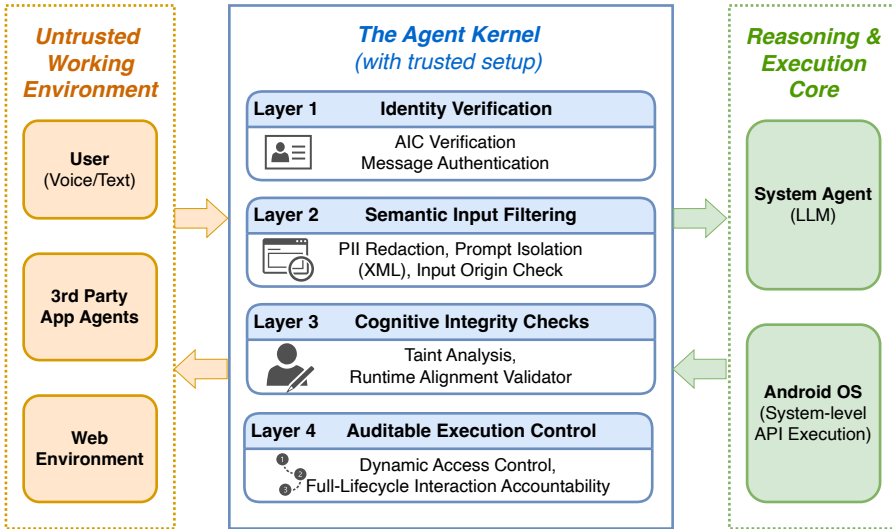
Untrusted Working Environment

User
(Voice/Text)

3rd Party App Agents

Web Environment

The Agent Kernel
(with trusted setup)

Layer 1 Identity Verification
AIC Verification
Message Authentication

Layer 2 Semantic Input Filtering
PII Redaction, Prompt Isolation (XML), Input Origin Check

Layer 3 Cognitive Integrity Checks
Taint Analysis,
Runtime Alignment Validator

Layer 4 Auditable Execution Control
1 2 3
Dynamic Access Control,
Full-Lifecycle Interaction Accountability

Reasoning & Execution Core

System Agent
(LLM)

Android OS
(System-level API Execution)